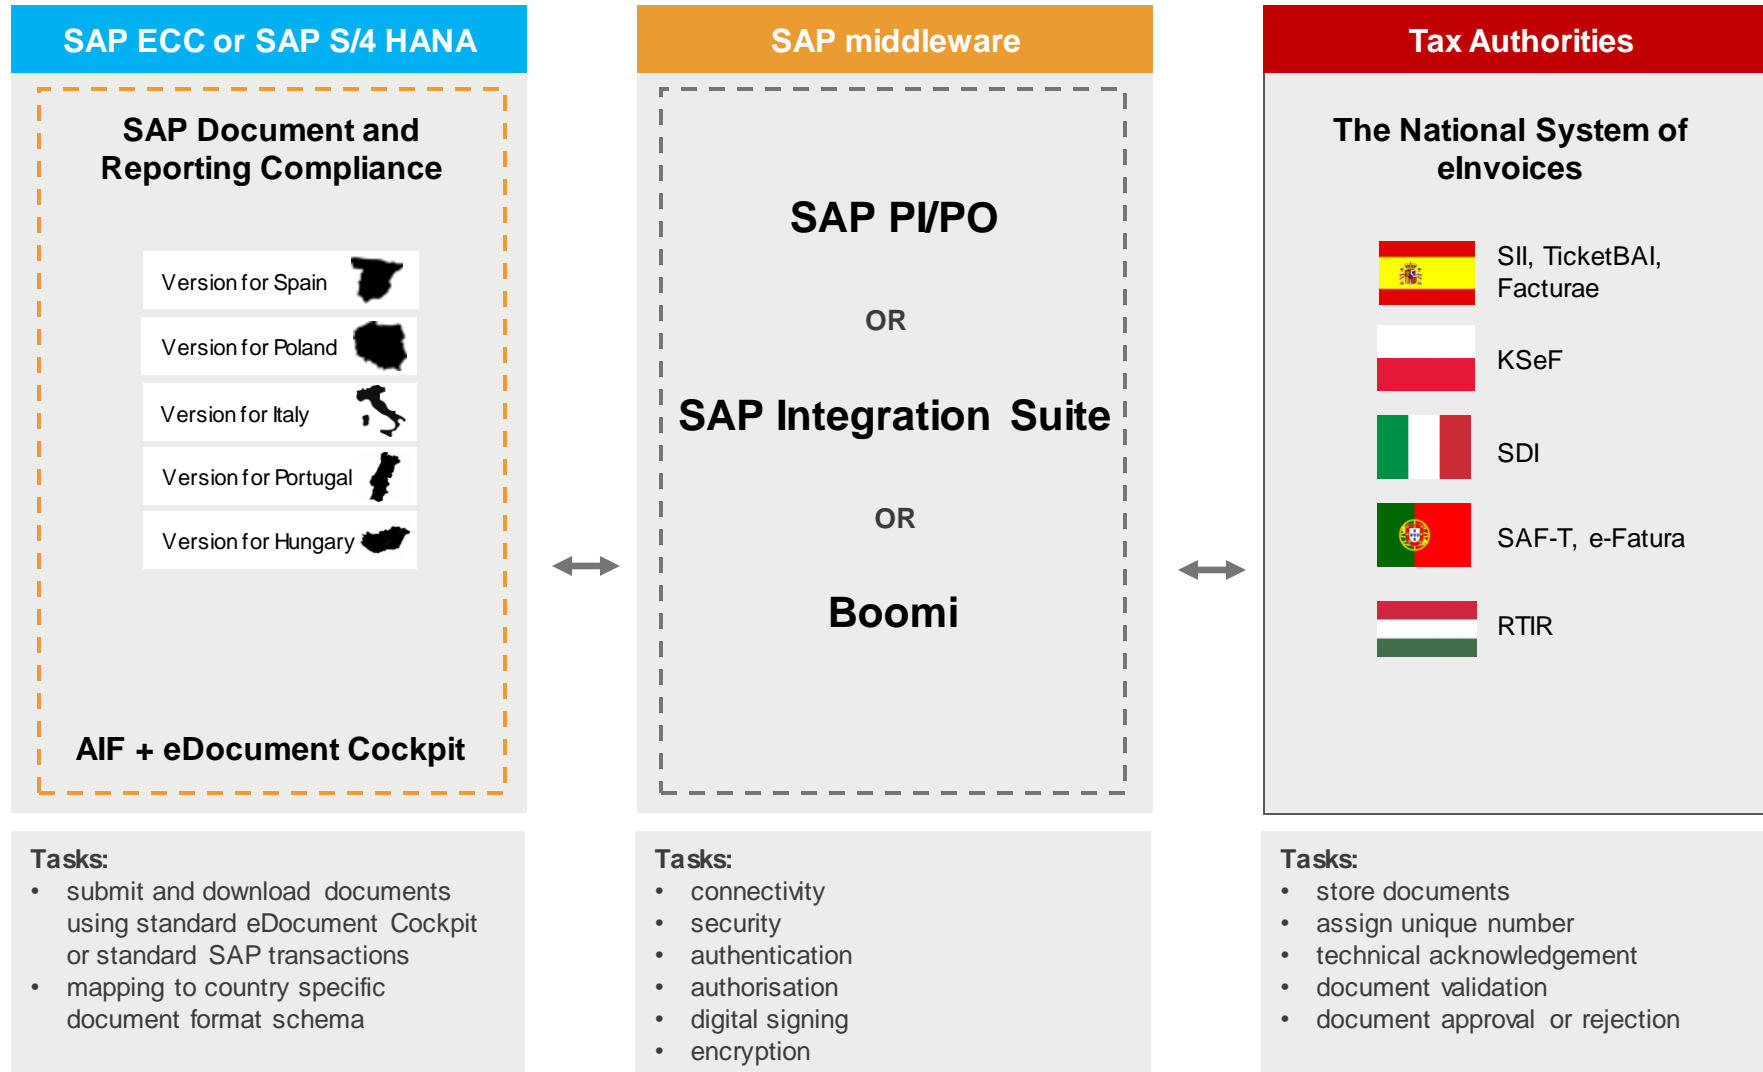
SAP ECC or SAP S/4 HANA

SAP Document and Reporting Compliance

Version for Spain
Version for Poland
Version for Italy
Version for Portugal
Version for Hungary

AIF + eDocument Cockpit

SAP middleware

SAP PI/PO

OR

SAP Integration Suite

OR

Boomi

Tax Authorities

The National System of eInvoices

SII, TicketBAI, Facturae
KSeF
SDI
SAF-T, e-Fatura
RTIR

Tasks:
• submit and download documents using standard eDocument Cockpit or standard SAP transactions
• mapping to country specific document format schema

Tasks:
• connectivity
• security
• authentication
• authorisation
• digital signing
• encryption

Tasks:
• store documents
• assign unique number
• technical acknowledgement
• document validation
• document approval or rejection